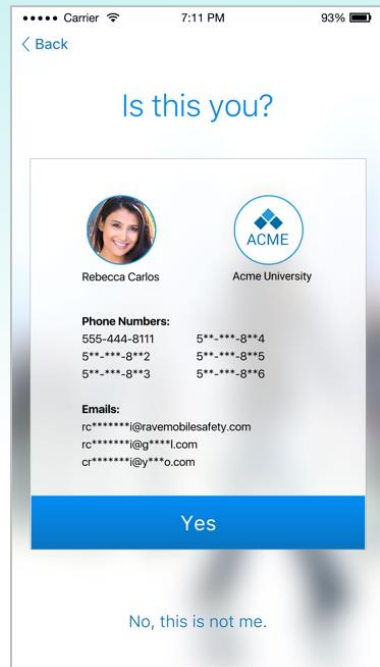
●●●●● Carrier 7:11 PM 93%

< Back

Is this you?

ACME

Rebecca Carlos

Acme University

Phone Numbers:

| | |
|---|---|
| 555-444-8111 | 5\*\*-\*\*\*-8\*\*4 |
| 5\*\*-\*\*\*-8\*\*2 | 5\*\*-\*\*\*-8\*\*5 |
| 5\*\*-\*\*\*-8\*\*3 | 5\*\*-\*\*\*-8\*\*6 |

Emails:
rc\*\*\*\*\*\*\*i@ravemobilesafety.com
rc\*\*\*\*\*\*\*i@g\*\*\*\*l.com
cr\*\*\*\*\*\*\*i@y\*\*\*o.com

Yes

No, this is not me.